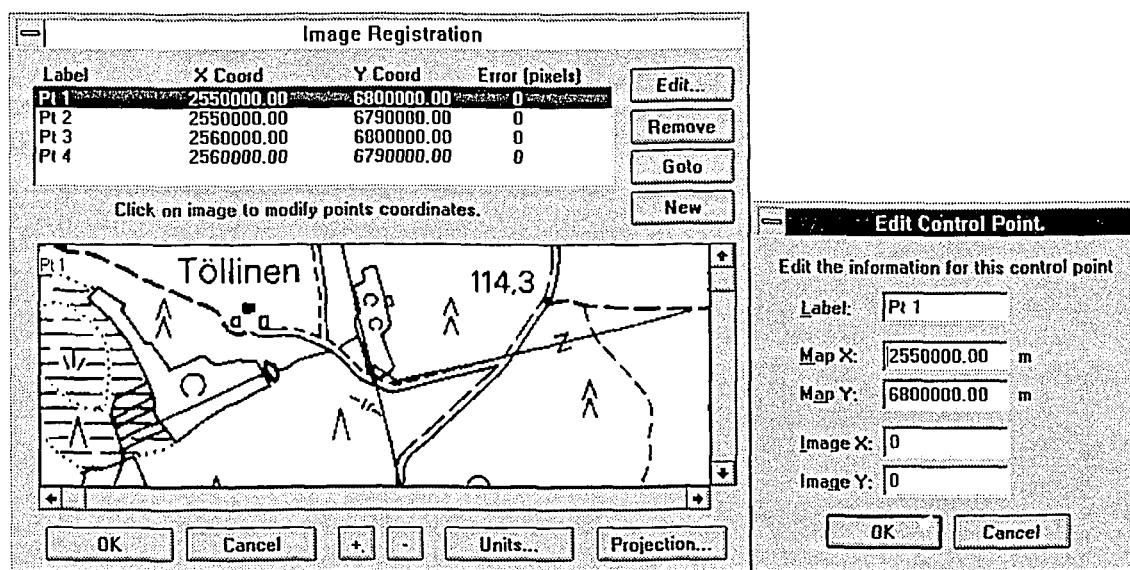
Image Registration

| Label | X Coord | Y Coord | Error (pixels) |
|---|---|---|---|
| Pt 1 | 2550000.00 | 6800000.00 | 0 |
| Pt 2 | 2550000.00 | 6790000.00 | 0 |
| Pt 3 | 2560000.00 | 6800000.00 | 0 |
| Pt 4 | 2560000.00 | 6790000.00 | 0 |

Edit...
Remove
Goto
New

Click on image to modify points coordinates.

Pt 1
Töllinen
114,3

OK
Cancel
+
-
Units...
Projection...

Edit Control Point.

Edit the information for this control point

Label: Pt 1
Map X: 2550000.00 m
Map Y: 6800000.00 m
Image X: 0
Image Y: 0

OK
Cancel